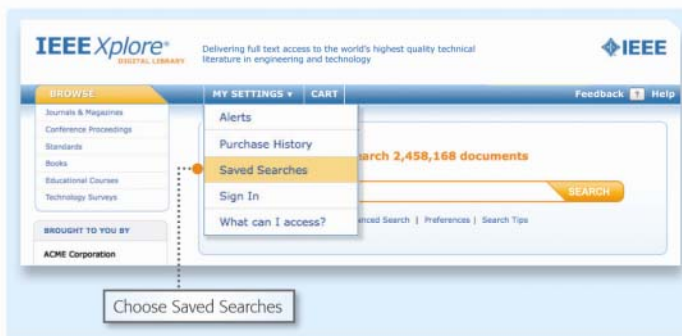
IEEE Xplore®
DIGITAL LIBRARY

Delivering full text access to the world's highest quality technical literature in engineering and technology

IEEE

BROWSE

MY SETTINGS ▾

CART

Feedback

Help

Journals & Magazines
Conference Proceedings
Standards
Books
Educational Courses
Technology Surveys

BROUGHT TO YOU BY

ACME Corporation

Alerts
Purchase History
Saved Searches
Sign In
What can I access?

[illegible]arch 2,458,168 documents

SEARCH

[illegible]nced Search | Preferences | Search Tips

Choose Saved Searches